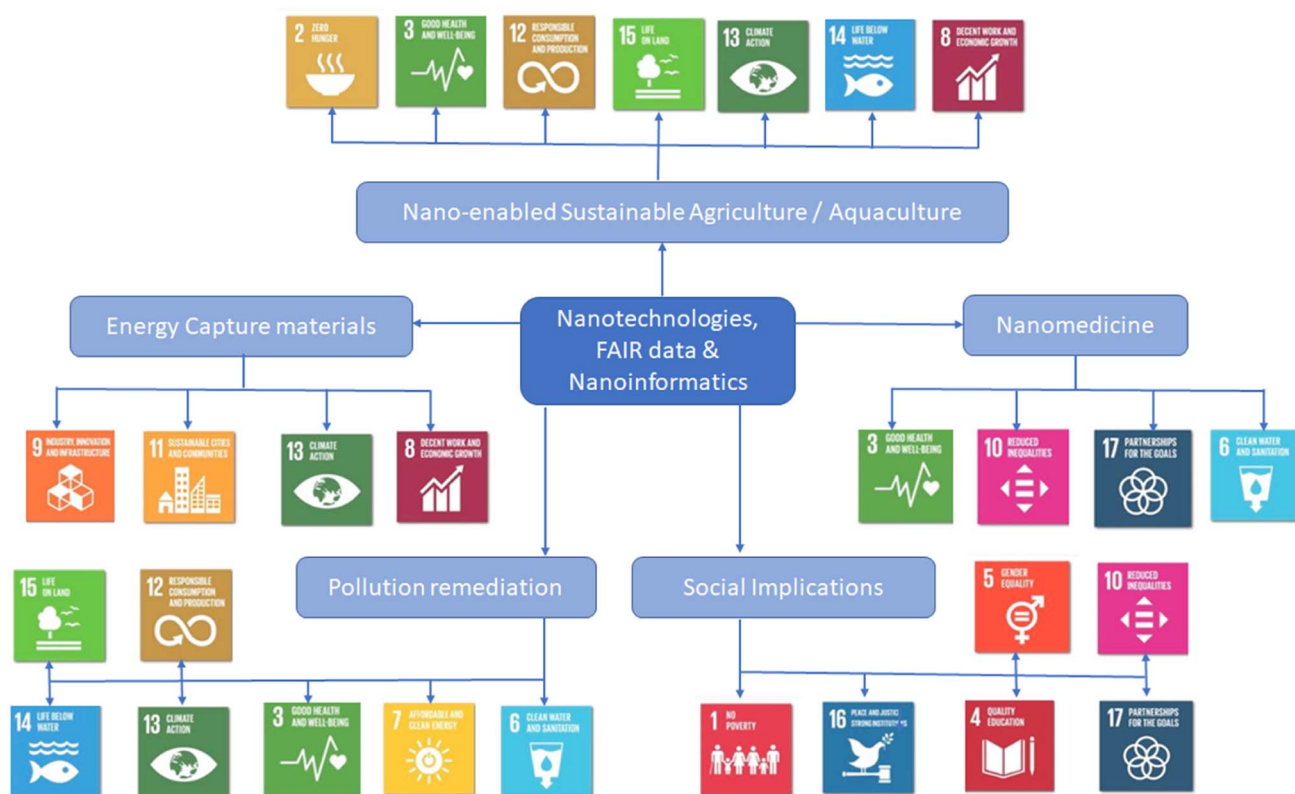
2 ZERO HUNGER

3 GOOD HEALTH AND WELL-BEING

12 RESPONSIBLE CONSUMPTION AND PRODUCTION

15 LIFE ON LAND

13 CLIMATE ACTION

14 LIFE BELOW WATER

8 DECENT WORK AND ECONOMIC GROWTH

Nano-enabled Sustainable Agriculture / Aquaculture

Energy Capture materials

Nanotechnologies, FAIR data & Nanoinformatics

Nanomedicine

9 INDUSTRY, INNOVATION AND INFRASTRUCTURE

11 SUSTAINABLE CITIES AND COMMUNITIES

13 CLIMATE ACTION

8 DECENT WORK AND ECONOMIC GROWTH

3 GOOD HEALTH AND WELL-BEING

10 REDUCED INEQUALITIES

17 PARTNERSHIPS FOR THE GOALS

6 CLEAN WATER AND SANITATION

15 LIFE ON LAND

12 RESPONSIBLE CONSUMPTION AND PRODUCTION

Pollution remediation

Social Implications

5 GENDER EQUALITY

10 REDUCED INEQUALITIES

14 LIFE BELOW WATER

13 CLIMATE ACTION

3 GOOD HEALTH AND WELL-BEING

7 AFFORDABLE AND CLEAN ENERGY

6 CLEAN WATER AND SANITATION

1 NO POVERTY

16 PEACE AND JUSTICE STRONG INSTITUTIONS

4 QUALITY EDUCATION

17 PARTNERSHIPS FOR THE GOALS